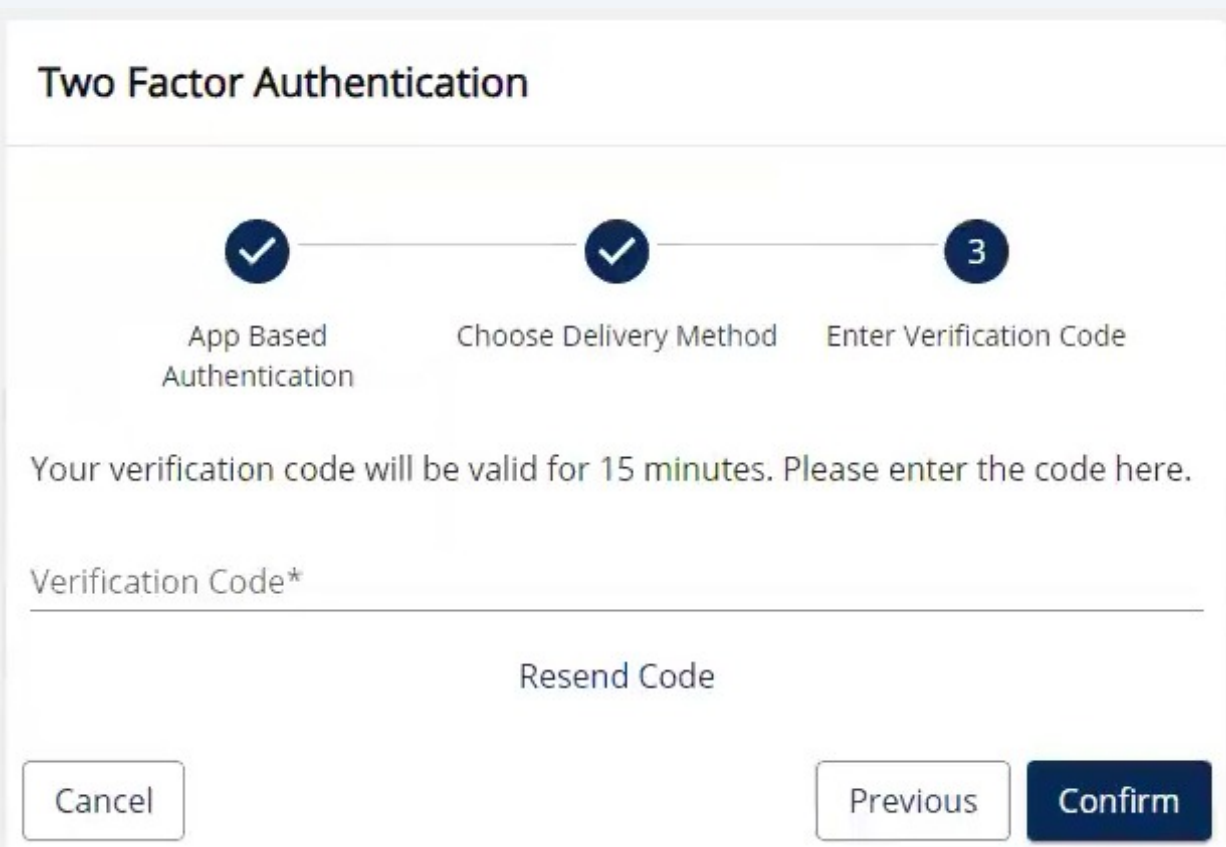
Two Factor Authentication

3

App Based Authentication

Choose Delivery Method

Enter Verification Code

Your verification code will be valid for 15 minutes. Please enter the code here.

Verification Code*

Resend Code

Cancel

Previous

Confirm